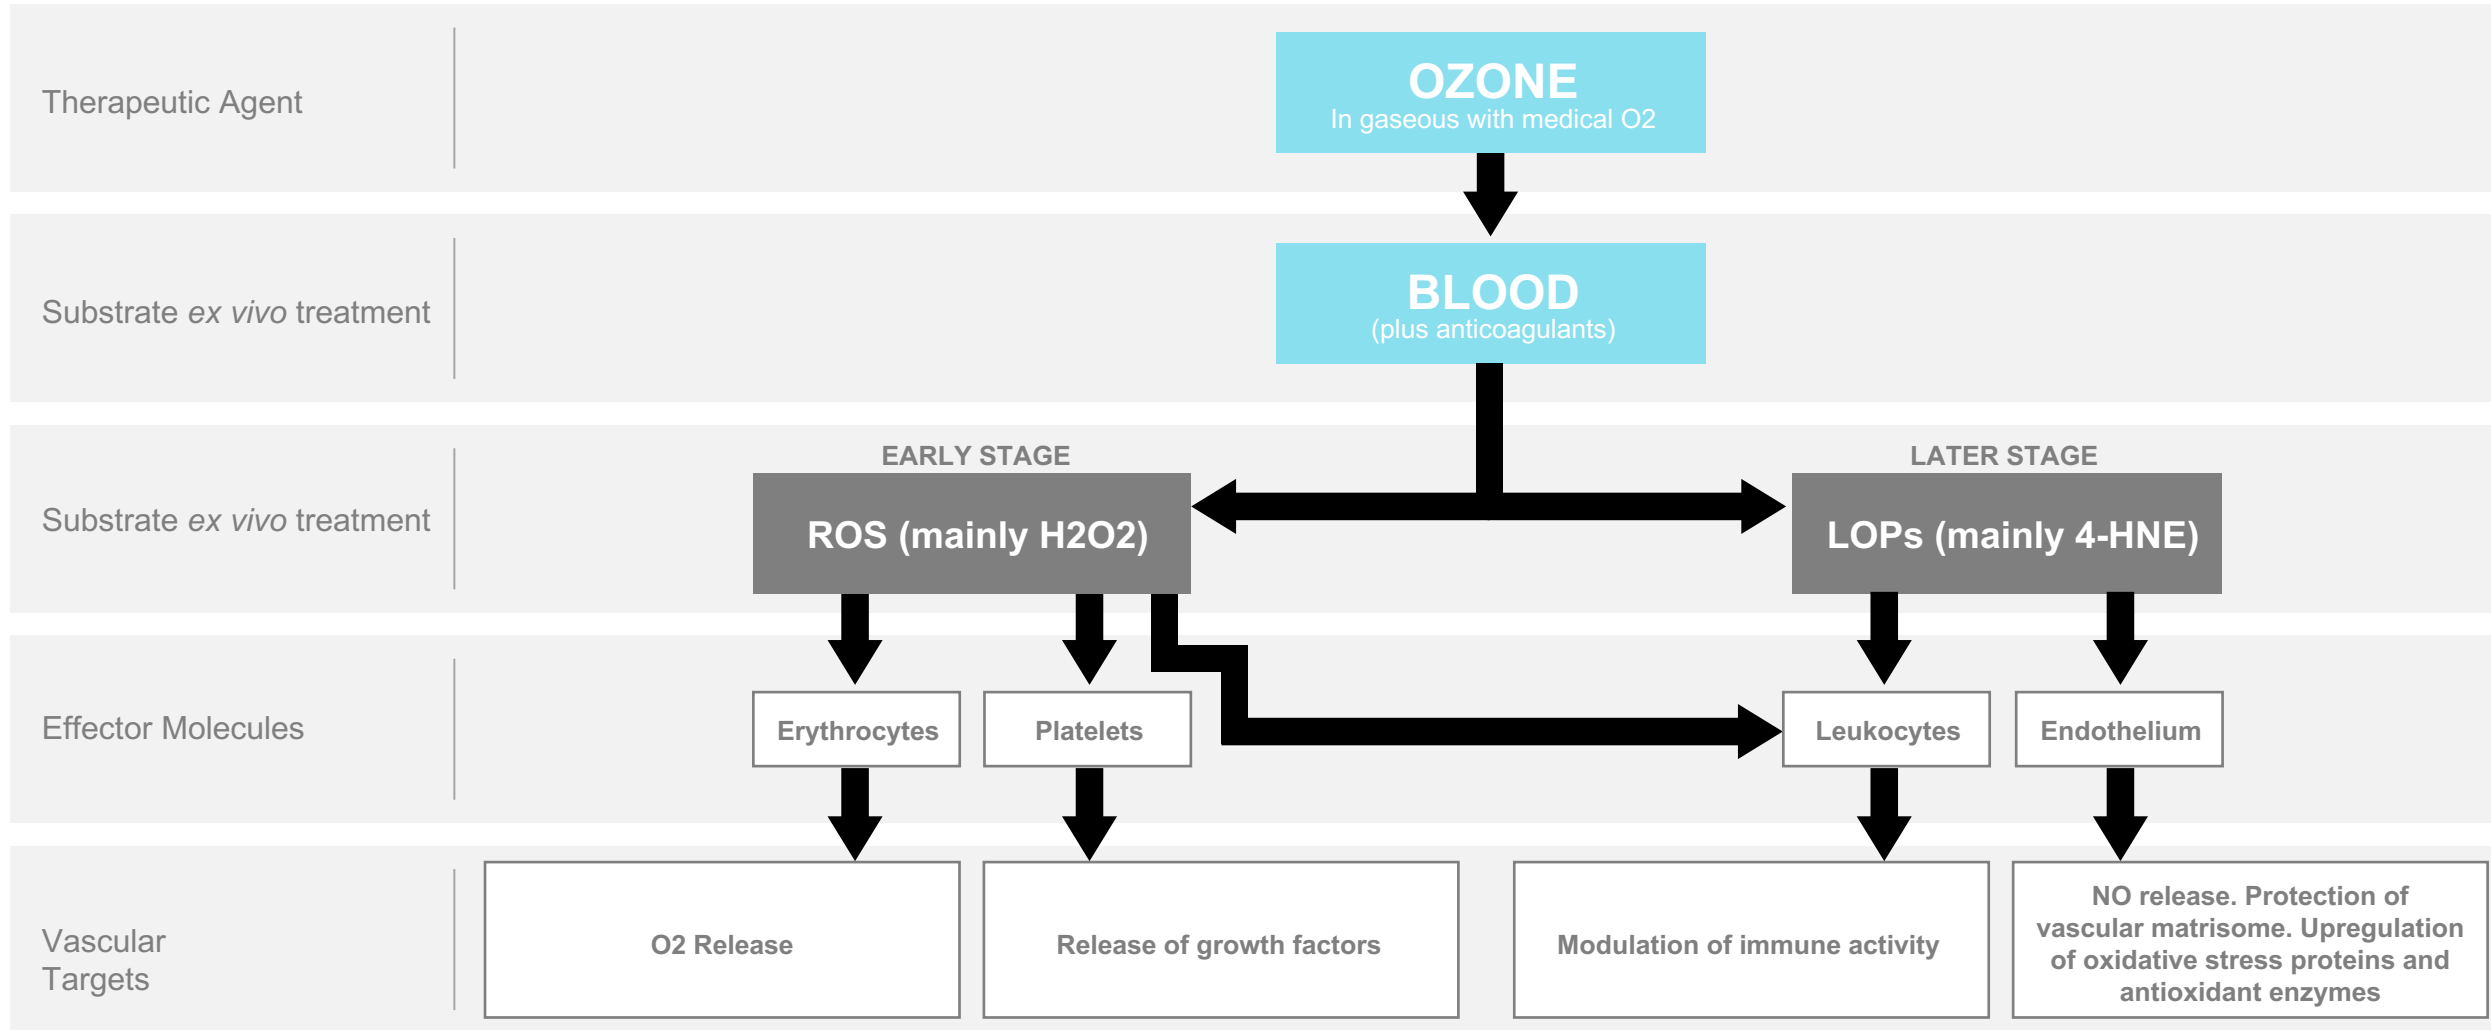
Therapeutic Agent

OZONE
In gaseous with medical O2

Substrate *ex vivo* treatment

BLOOD
(plus anticoagulants)

Substrate *ex vivo* treatment

EARLY STAGE
ROS (mainly H2O2)

LATER STAGE
LOPs (mainly 4-HNE)

Effector Molecules

Erythrocytes

Platelets

Leukocytes

Endothelium

Vascular Targets

O2 Release

Release of growth factors

Modulation of immune activity

NO release. Protection of vascular matrisome. Upregulation of oxidative stress proteins and antioxidant enzymes